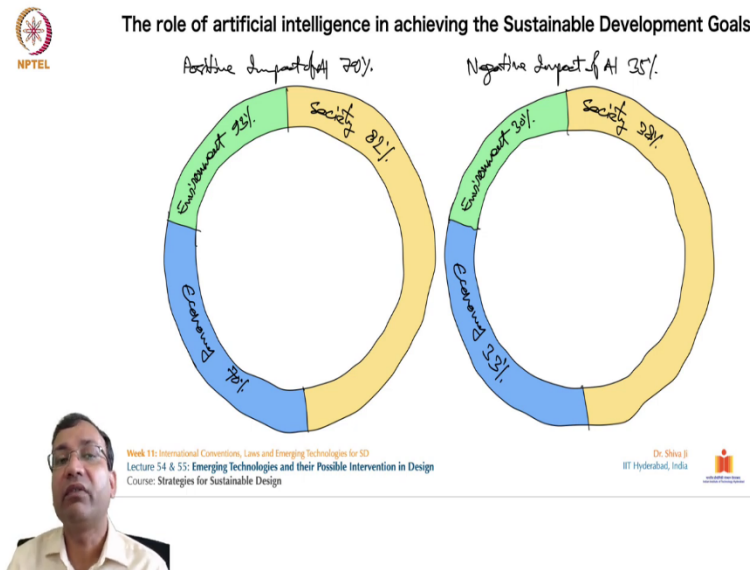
NPTEL

The role of artificial intelligence in achieving the Sustainable Development Goals

Positive Impact of AI 79%

Environment 93%

Society 82%

Economy 70%

Negative Impact of AI 35%

Environment 30%

Society 38%

Economy 33%

Week 11: International Conventions, Laws and Emerging Technologies for SD
Lecture 54 & 55: Emerging Technologies and their Possible Intervention in Design
Course: Strategies for Sustainable Design

Dr. Shiva Ji
IIIT Hyderabad, India